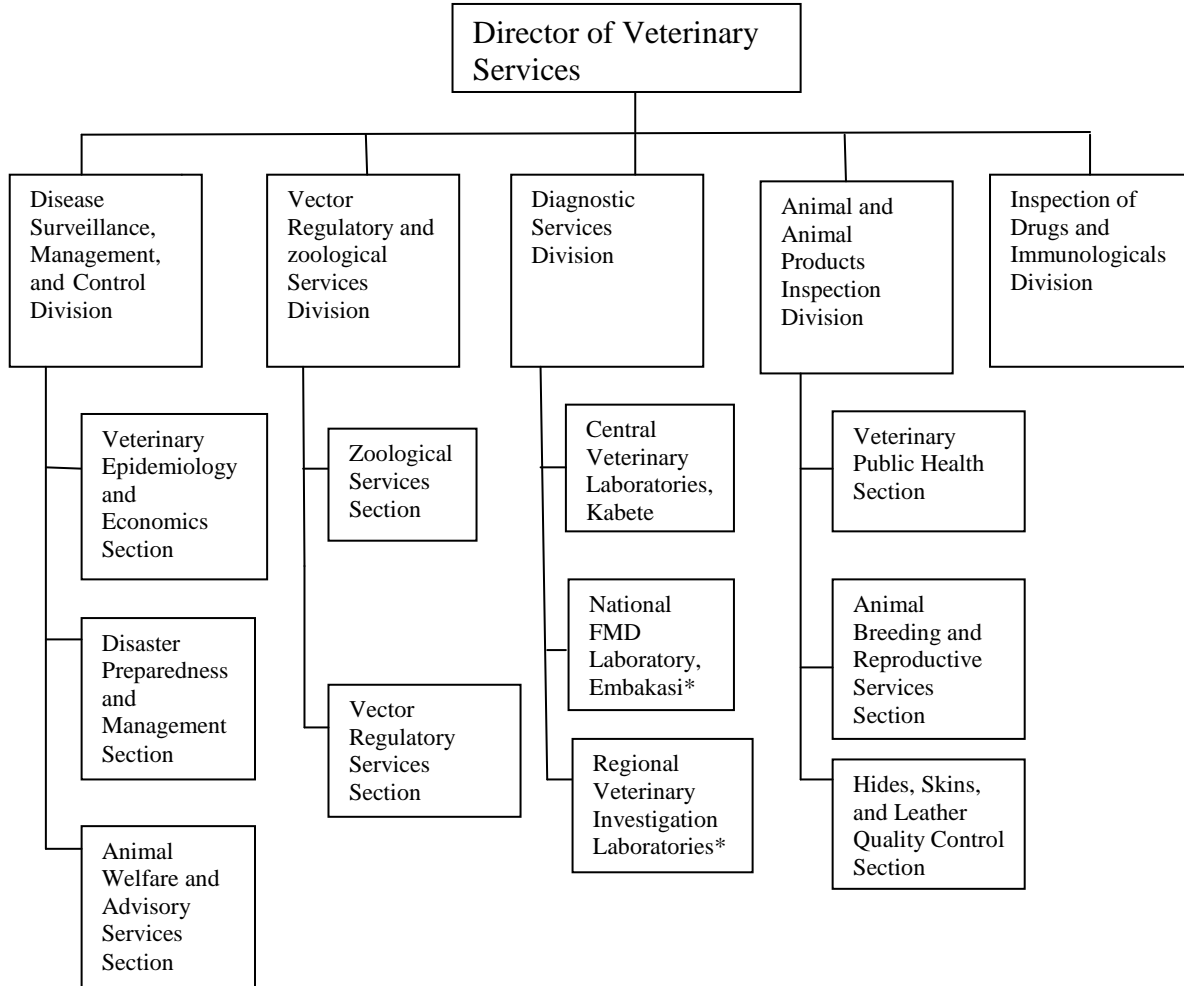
Director of Veterinary Services

Disease Surveillance, Management, and Control Division

Veterinary Epidemiology and Economics Section

Disaster Preparedness and Management Section

Animal Welfare and Advisory Services Section

Vector Regulatory and zoological Services Division

Zoological Services Section

Vector Regulatory Services Section

Diagnostic Services Division

Central Veterinary Laboratories, Kabete

National FMD Laboratory, Embakasi*

Regional Veterinary Investigation Laboratories*

Animal and Animal Products Inspection Division

Veterinary Public Health Section

Animal Breeding and Reproductive Services Section

Hides, Skins, and Leather Quality Control Section

Inspection of Drugs and Immunologicals Division